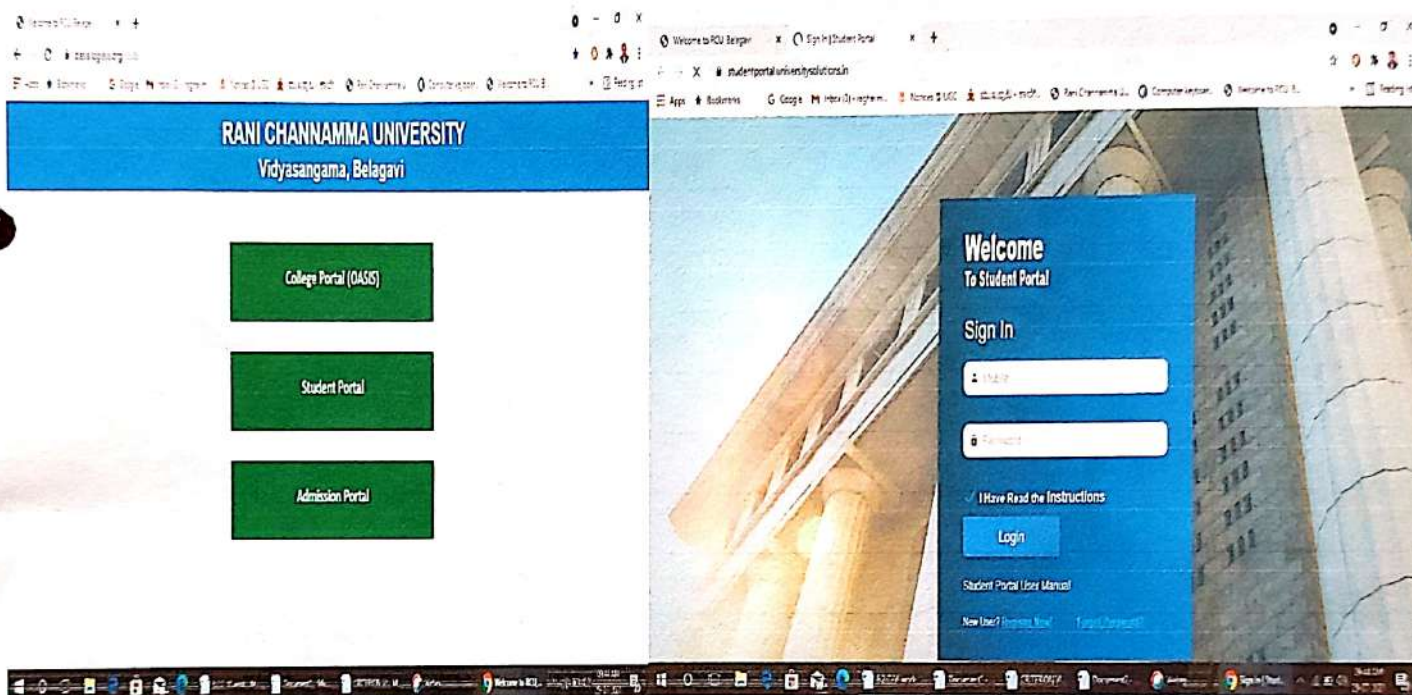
Welcome to RCU Belagavi
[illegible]

RANI CHANNAMMA UNIVERSITY
Vidyasangama, Belagavi

College Portal (OASIS)

Student Portal

Admission Portal

Welcome to RCU Belagavi
Sign In | Student Portal
studentportal.universitysolutions.in
Apps
Bookmarks
Google

Welcome
To Student Portal

Sign In

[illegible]

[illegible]

I Have Read the Instructions

Login

Student Portal User Manual

New User? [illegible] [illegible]